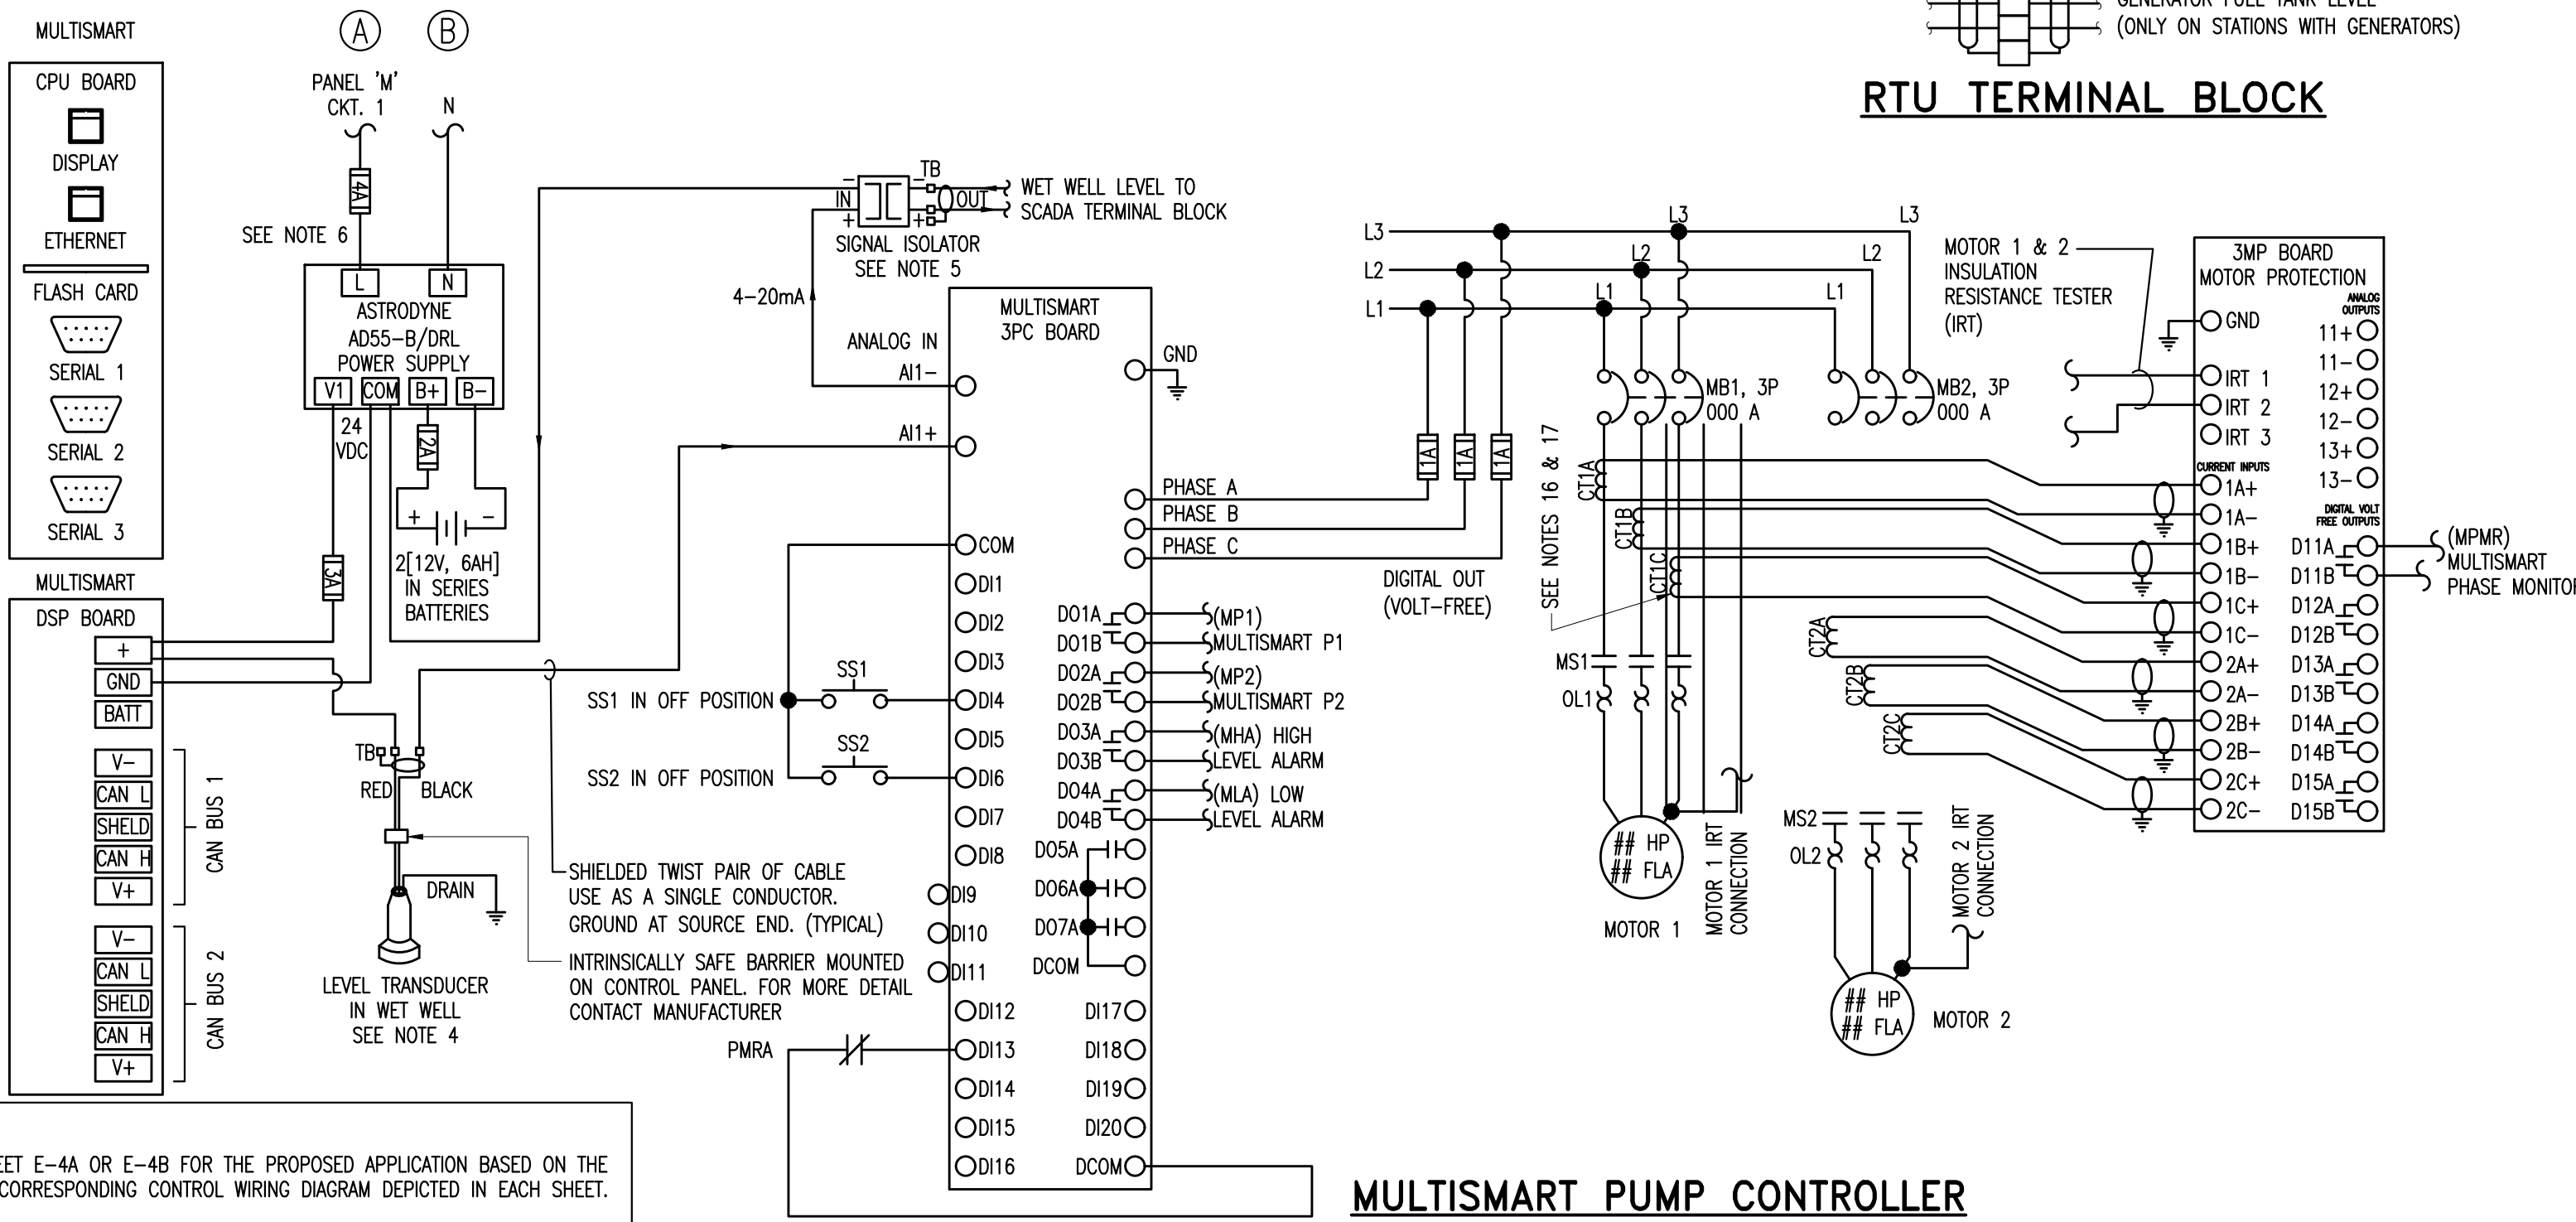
MULTISMART

CPU BOARD
DISPLAY
ETHERNET
FLASH CARD
SERIAL 1
SERIAL 2
SERIAL 3

MULTISMART
DSP BOARD
+
GND
BATT
V−
CAN L
SHELD
CAN H
V+
CAN BUS 1
V−
CAN L
SHELD
CAN H
V+
CAN BUS 2

A B
PANEL 'M' CKT. 1
N
4A
SEE NOTE 6
L N
ASTRODYNE AD55−B/DRL POWER SUPPLY
V1 COM B+ B−
24 VDC
2A
3A
+ −
2[12V, 6AH] IN SERIES BATTERIES

TB
RED BLACK
DRAIN
LEVEL TRANSDUCER IN WET WELL SEE NOTE 4

4−20mA
− IN +
TB
OUT
SIGNAL ISOLATOR SEE NOTE 5
WET WELL LEVEL TO SCADA TERMINAL BLOCK

MULTISMART 3PC BOARD
ANALOG IN
AI1−
AI1+
GND
PHASE A
PHASE B
PHASE C
COM
DI1
DI2
DI3
DI4
DI5
DI6
DI7
DI8
DI9
DI10
DI11
DI12
DI13
DI14
DI15
DI16
DO1A
DO1B
DO2A
DO2B
DO3A
DO3B
DO4A
DO4B
DO5A
DO6A
DO7A
DCOM
DI17
DI18
DI19
DI20
DCOM

SS1
SS1 IN OFF POSITION
SS2
SS2 IN OFF POSITION
PMRA

(MP1) MULTISMART P1
(MP2) MULTISMART P2
(MHA) HIGH LEVEL ALARM
(MLA) LOW LEVEL ALARM

SHIELDED TWIST PAIR OF CABLE USE AS A SINGLE CONDUCTOR. GROUND AT SOURCE END. (TYPICAL)
INTRINSICALLY SAFE BARRIER MOUNTED ON CONTROL PANEL. FOR MORE DETAIL CONTACT MANUFACTURER

ET E−4A OR E−4B FOR THE PROPOSED APPLICATION BASED ON THE CORRESPONDING CONTROL WIRING DIAGRAM DEPICTED IN EACH SHEET.

GENERATOR FUEL TANK LEVEL (ONLY ON STATIONS WITH GENERATORS)
RTU TERMINAL BLOCK

L3
L2
L1
1A 1A 1A
DIGITAL OUT (VOLT−FREE)
L3 L2 L1
L3 L2 L1
MB1, 3P 000 A
MB2, 3P 000 A
SEE NOTES 16 & 17
CT1A
CT1B
CT1C
MS1
OL1
## HP
## FLA
MOTOR 1
MOTOR 1 IRT CONNECTION
CT2A
CT2B
CT2C
MS2
OL2
## HP
## FLA
MOTOR 2
MOTOR 2 IRT CONNECTION

MOTOR 1 & 2 INSULATION RESISTANCE TESTER (IRT)

3MP BOARD
MOTOR PROTECTION
GND
IRT 1
IRT 2
IRT 3
CURRENT INPUTS
1A+
1A−
1B+
1B−
1C+
1C−
2A+
2A−
2B+
2B−
2C+
2C−
ANALOG OUTPUTS
11+
11−
12+
12−
13+
13−
DIGITAL VOLT FREE OUTPUTS
D11A
D11B
D12A
D12B
D13A
D13B
D14A
D14B
D15A
D15B
(MPMR) MULTISMART PHASE MONITOR

MULTISMART PUMP CONTROLLER